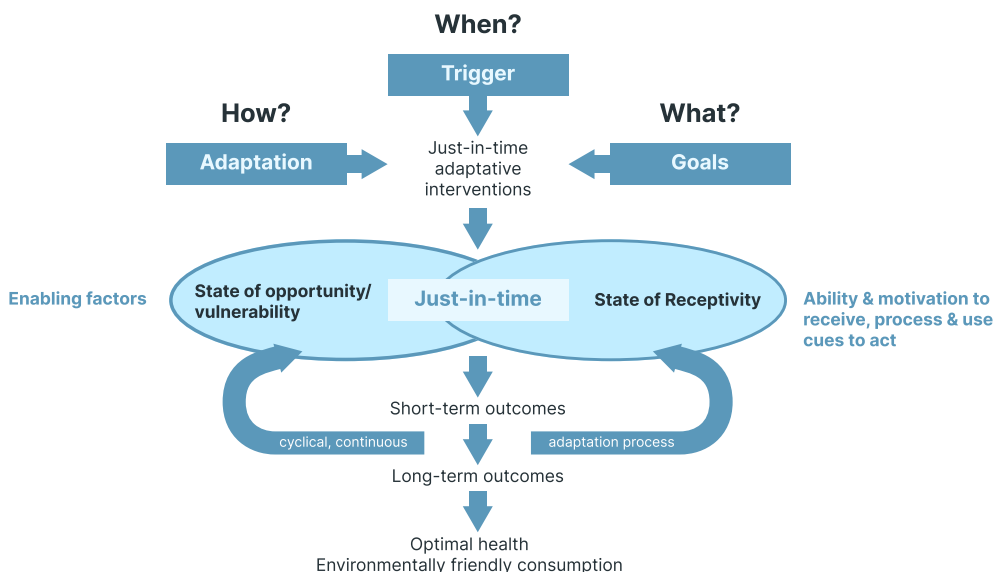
When?

Trigger

How?

What?

Adaptation

Just-in-time adaptative interventions

Goals

Enabling factors

State of opportunity/ vulnerability

Just-in-time

State of Receptivity

Ability & motivation to receive, process & use cues to act

Short-term outcomes

cyclical, continuous

adaptation process

Long-term outcomes

Optimal health
Environmentally friendly consumption